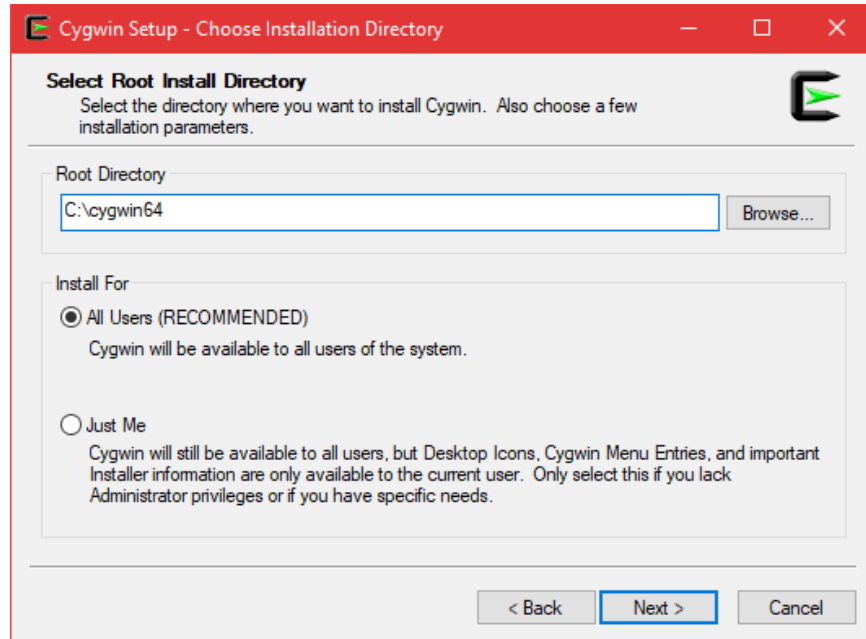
Cygwin Setup - Choose Installation Directory

Select Root Install Directory
Select the directory where you want to install Cygwin. Also choose a few installation parameters.

Root Directory
C:\cygwin64
Browse...

Install For
All Users (RECOMMENDED)
Cygwin will be available to all users of the system.

Just Me
Cygwin will still be available to all users, but Desktop Icons, Cygwin Menu Entries, and important Installer information are only available to the current user. Only select this if you lack Administrator privileges or if you have specific needs.

< Back
Next >
Cancel